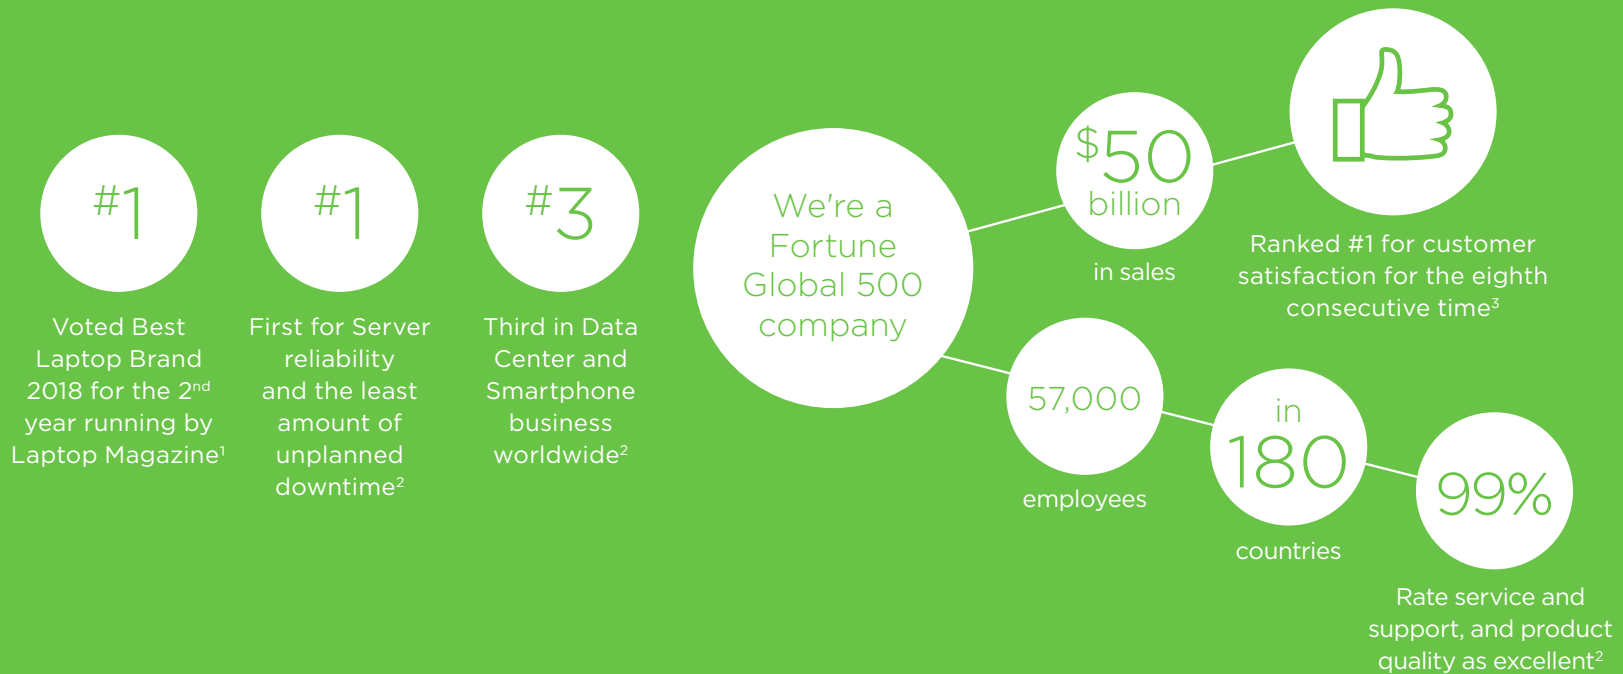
#1

Voted Best Laptop Brand 2018 for the 2$^{nd}$ year running by Laptop Magazine$^{1}$

#1

First for Server reliability and the least amount of unplanned downtime$^{2}$

#3

Third in Data Center and Smartphone business worldwide$^{2}$

We're a Fortune Global 500 company

$50 billion

in sales

Ranked #1 for customer satisfaction for the eighth consecutive time$^{3}$

57,000

employees

in 180

countries

99%

Rate service and support, and product quality as excellent$^{2}$